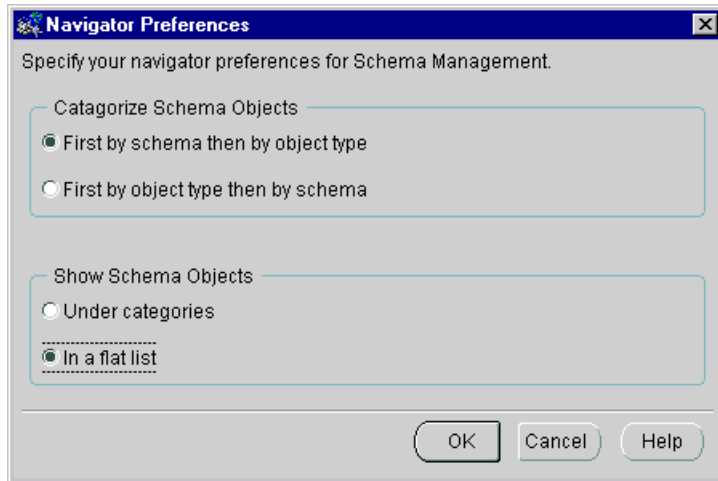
Navigator Preferences

Specify your navigator preferences for Schema Management.

Catagorize Schema Objects

First by schema then by object type

First by object type then by schema

Show Schema Objects

Under categories

In a flat list

OK

Cancel

Help